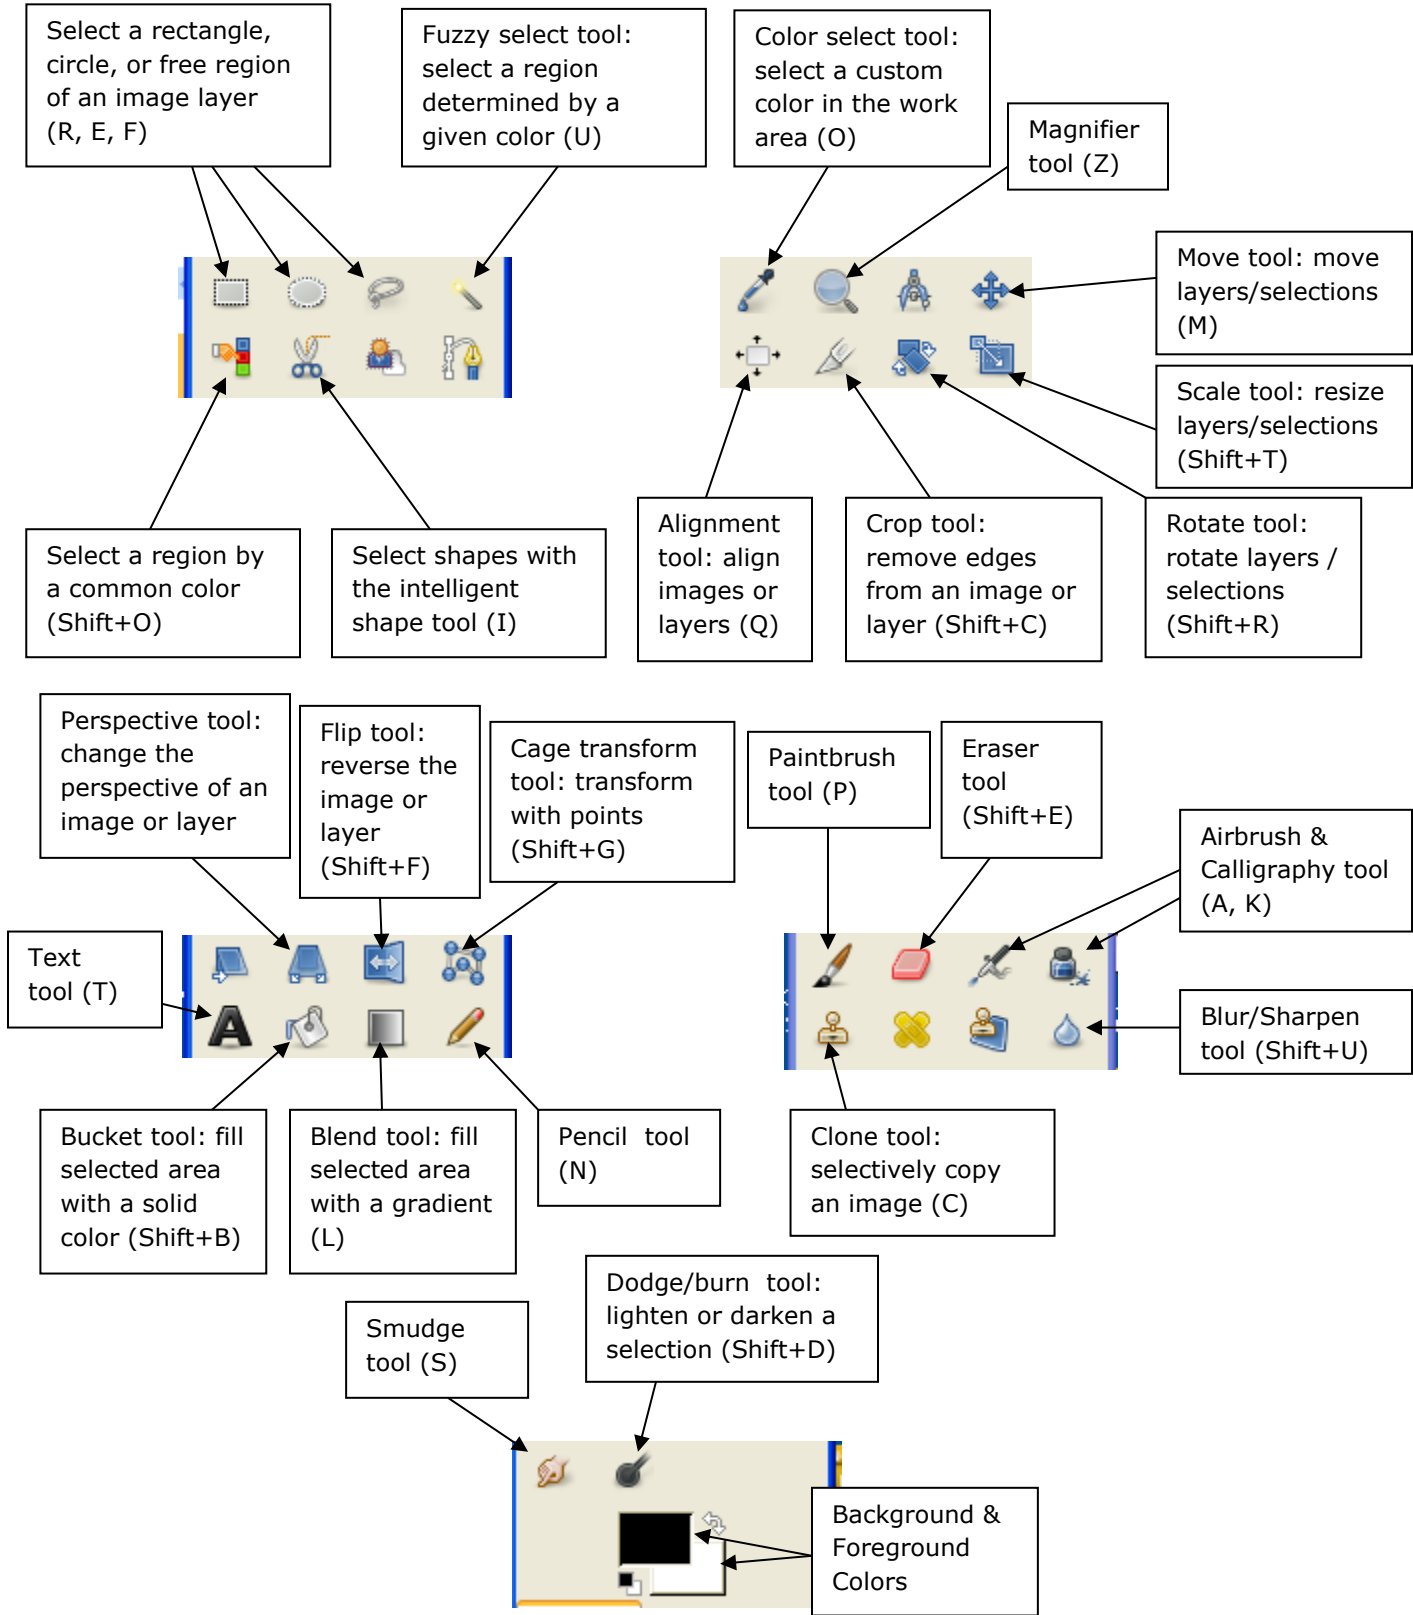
Select a rectangle, circle, or free region of an image layer (R, E, F)

Fuzzy select tool: select a region determined by a given color (U)

Color select tool: select a custom color in the work area (O)

Magnifier tool (Z)

Move tool: move layers/selections (M)

Scale tool: resize layers/selections (Shift+T)

Select a region by a common color (Shift+O)

Select shapes with the intelligent shape tool (I)

Alignment tool: align images or layers (Q)

Crop tool: remove edges from an image or layer (Shift+C)

Rotate tool: rotate layers / selections (Shift+R)

Perspective tool: change the perspective of an image or layer

Flip tool: reverse the image or layer (Shift+F)

Cage transform tool: transform with points (Shift+G)

Paintbrush tool (P)

Eraser tool (Shift+E)

Airbrush & Calligraphy tool (A, K)

Text tool (T)

Blur/Sharpen tool (Shift+U)

Bucket tool: fill selected area with a solid color (Shift+B)

Blend tool: fill selected area with a gradient (L)

Pencil tool (N)

Clone tool: selectively copy an image (C)

Dodge/burn tool: lighten or darken a selection (Shift+D)

Smudge tool (S)

Background & Foreground Colors